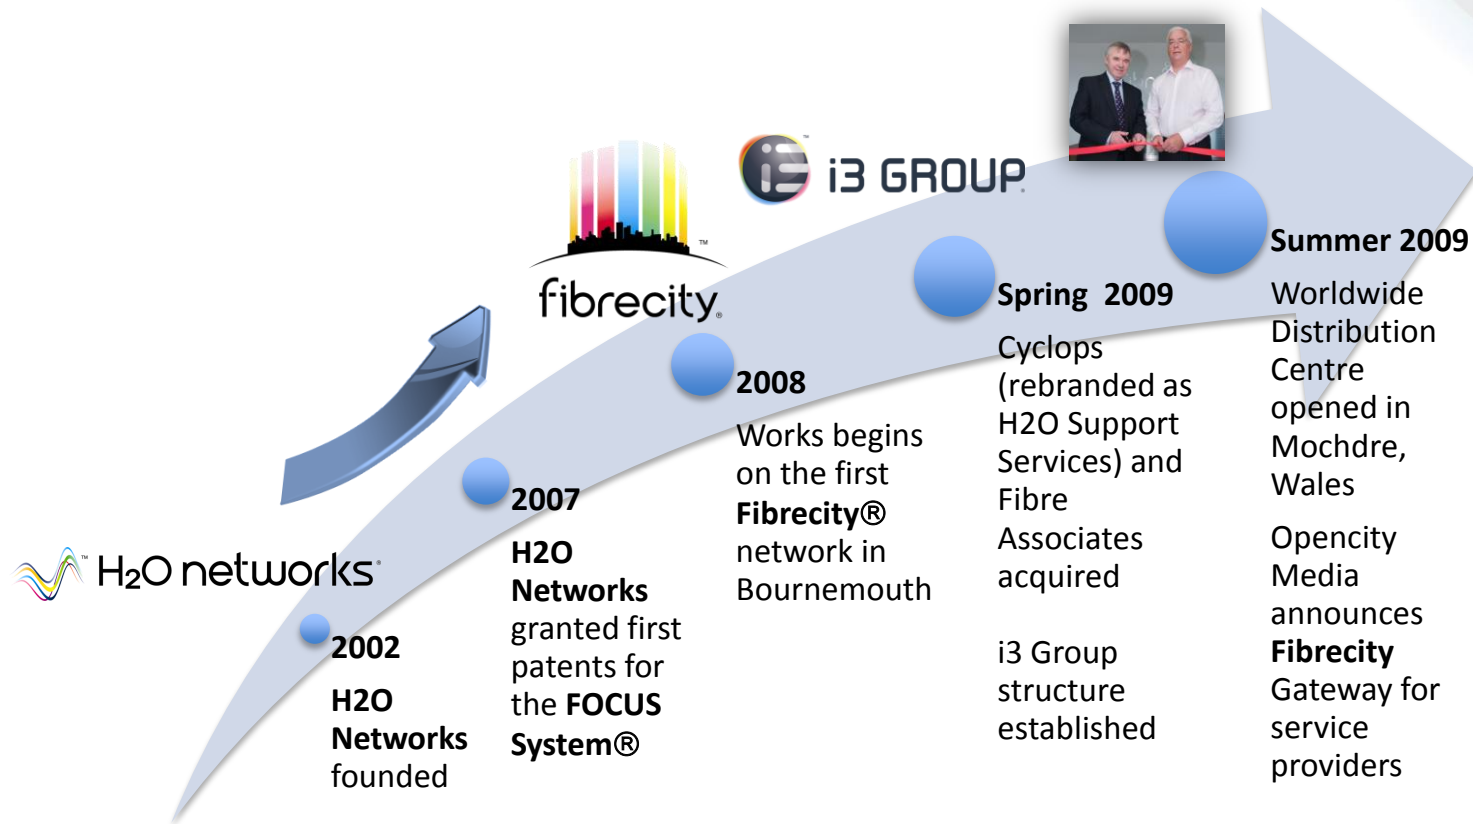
H₂O networks

2002

H2O Networks founded

2007

H2O Networks granted first patents for the FOCUS System®

fibrecity

2008

Works begins on the first Fibrecity® network in Bournemouth

i3 GROUP

Spring 2009

Cyclops (rebranded as H2O Support Services) and Fibre Associates acquired

i3 Group structure established

Summer 2009

Worldwide Distribution Centre opened in Mochdre, Wales

Opencity Media announces Fibrecity Gateway for service providers